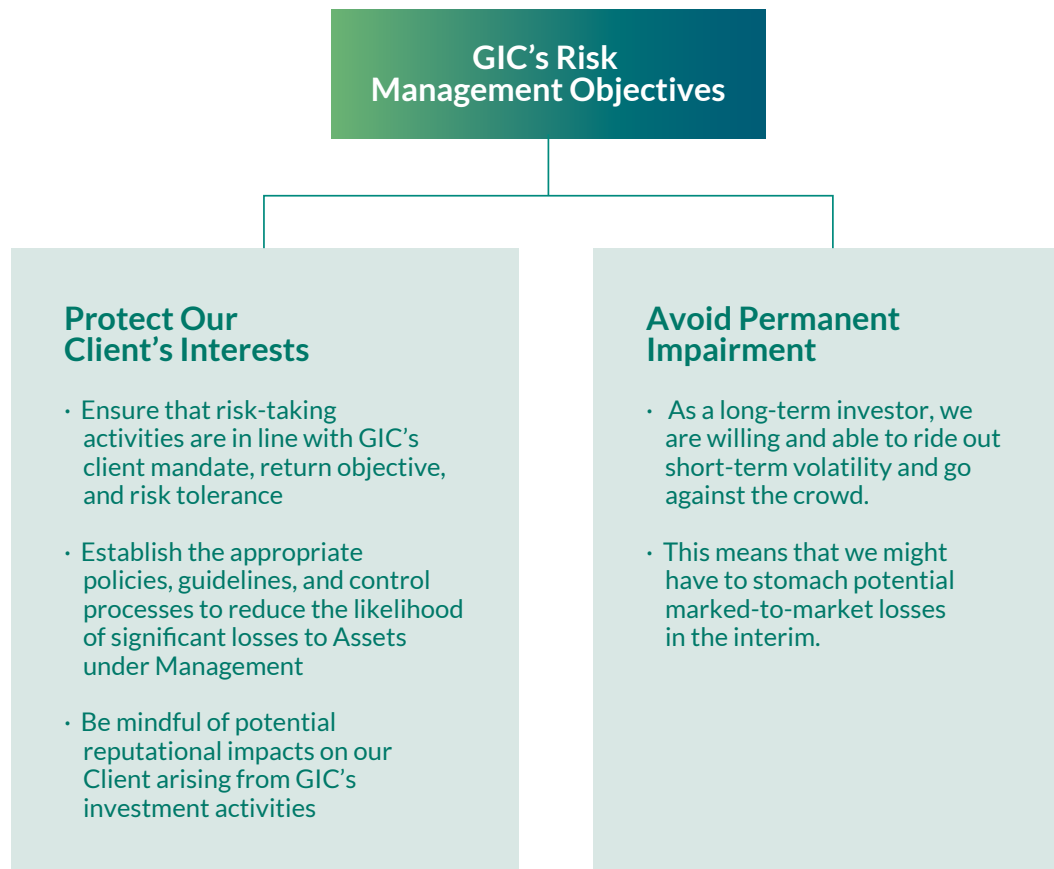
GIC’s Risk Management Objectives

Protect Our Client’s Interests

· Ensure that risk-taking activities are in line with GIC’s client mandate, return objective, and risk tolerance

· Establish the appropriate policies, guidelines, and control processes to reduce the likelihood of significant losses to Assets under Management

· Be mindful of potential reputational impacts on our Client arising from GIC’s investment activities

Avoid Permanent Impairment

· As a long-term investor, we are willing and able to ride out short-term volatility and go against the crowd.

· This means that we might have to stomach potential marked-to-market losses in the interim.